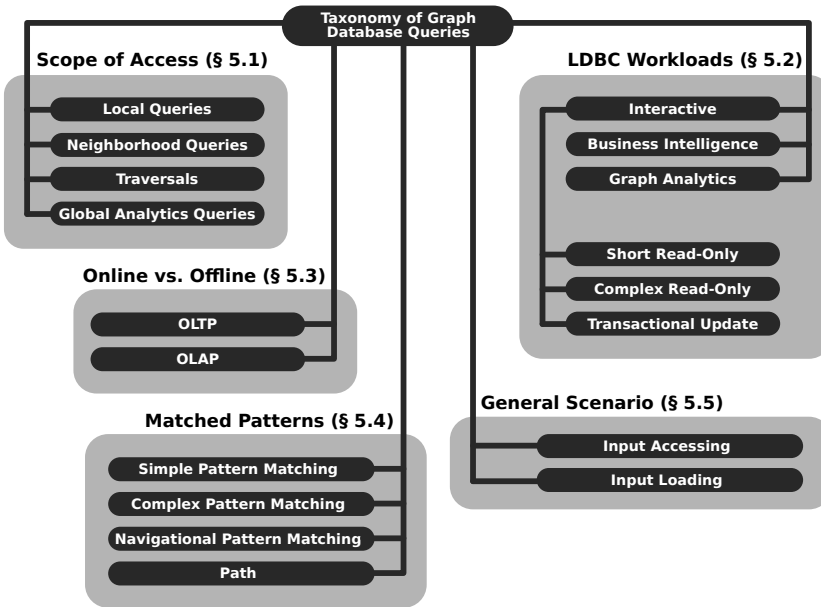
Taxonomy of Graph Database Queries

Scope of Access (§ 5.1)

Local Queries

Neighborhood Queries

Traversals

Global Analytics Queries

LDBC Workloads (§ 5.2)

Interactive

Business Intelligence

Graph Analytics

Short Read-Only

Complex Read-Only

Transactional Update

Online vs. Offline (§ 5.3)

OLTP

OLAP

Matched Patterns (§ 5.4)

Simple Pattern Matching

Complex Pattern Matching

Navigational Pattern Matching

Path

General Scenario (§ 5.5)

Input Accessing

Input Loading